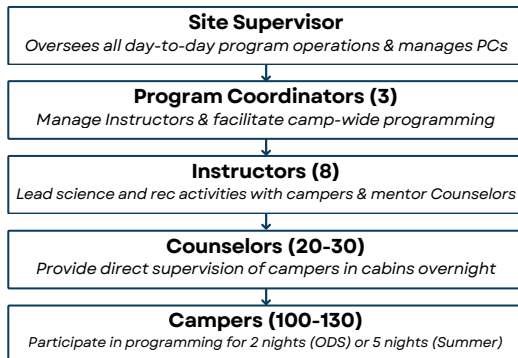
**Site Supervisor**
*Oversees all day-to-day program operations & manages PCs*

**Program Coordinators (3)**
*Manage Instructors & facilitate camp-wide programming*

**Instructors (8)**
*Lead science and rec activities with campers & mentor Counselors*

**Counselors (20-30)**
*Provide direct supervision of campers in cabins overnight*

**Campers (100-130)**
*Participate in programming for 2 nights (ODS) or 5 nights (Summer)*